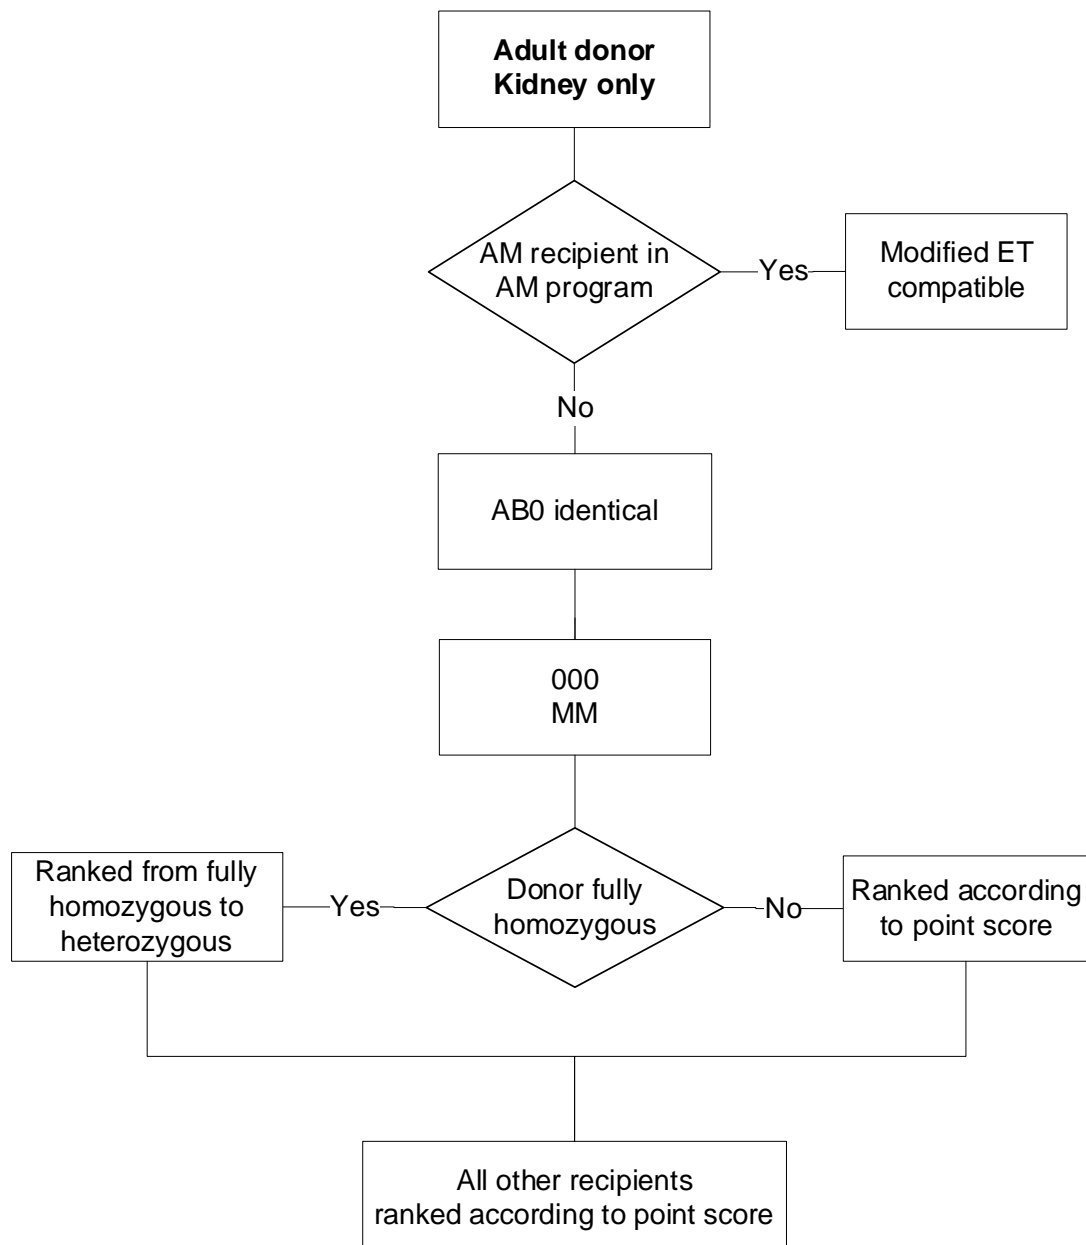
**Adult donor Kidney only**

AM recipient in AM program

Yes

Modified ET compatible

No

AB0 identical

000
MM

Ranked from fully homozygous to heterozygous

Yes

Donor fully homozygous

No

Ranked according to point score

All other recipients ranked according to point score